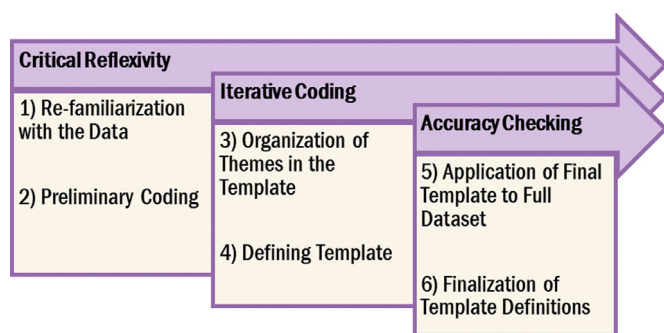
Critical Reflexivity

1) Re-familiarization with the Data

2) Preliminary Coding

Iterative Coding

3) Organization of Themes in the Template

4) Defining Template

Accuracy Checking

5) Application of Final Template to Full Dataset

6) Finalization of Template Definitions